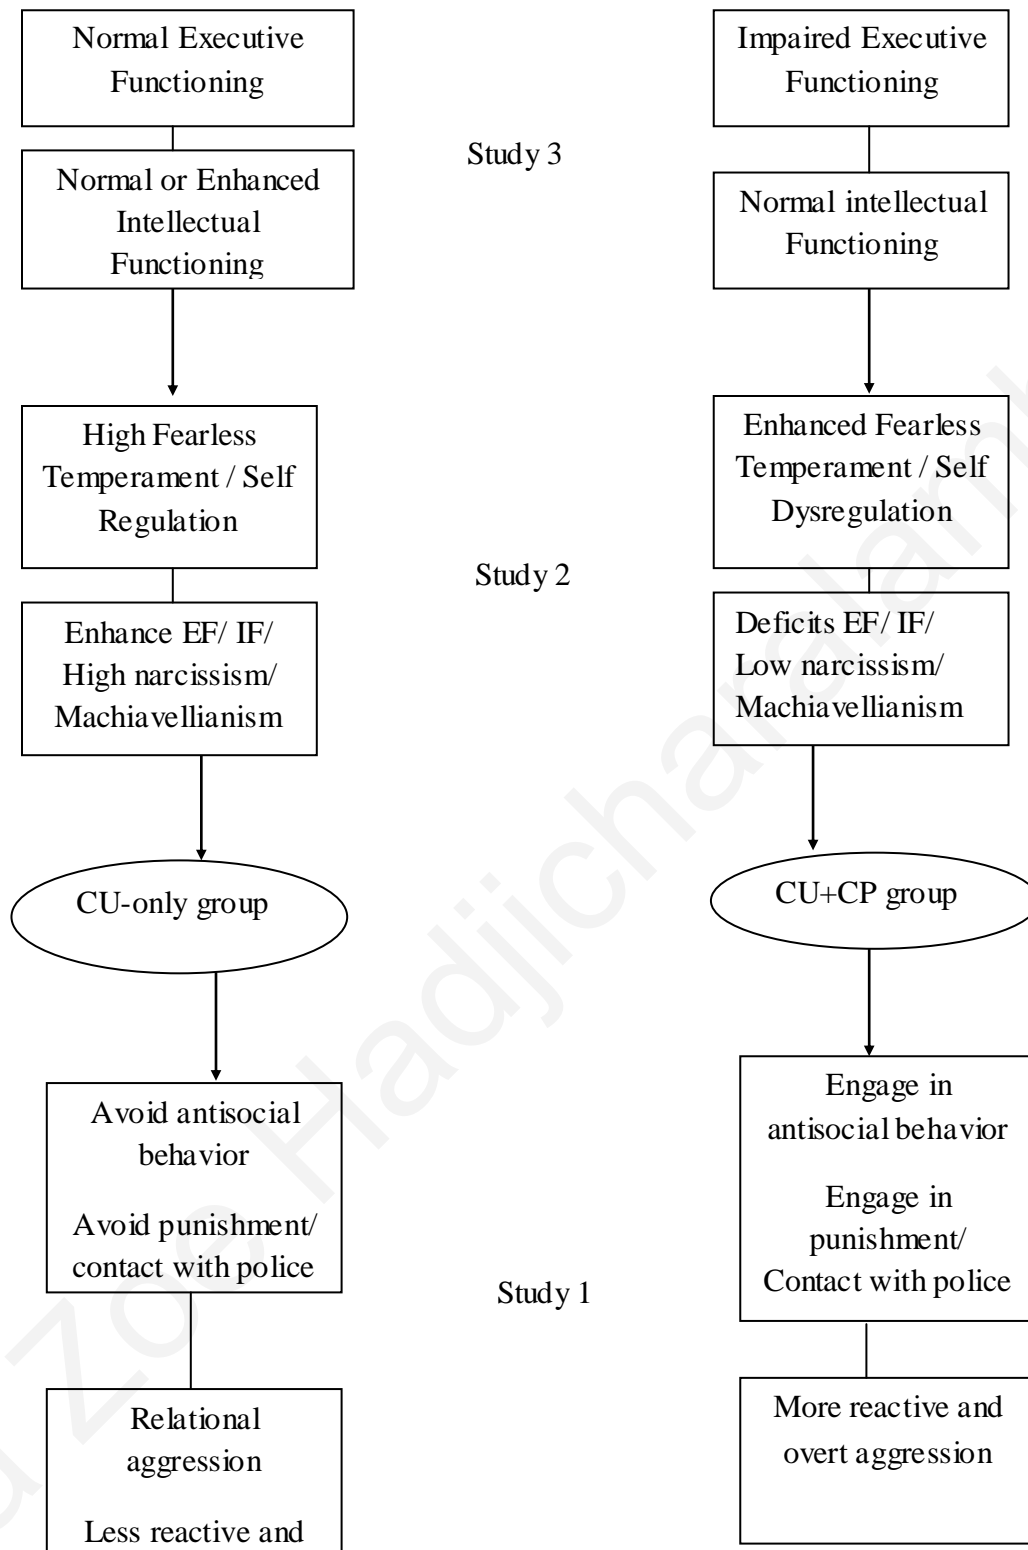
Normal Executive Functioning

Normal or Enhanced Intellectual Functioning

High Fearless Temperament / Self Regulation

Enhance EF/ IF/ High narcissism/ Machiavellianism

CU-only group

Avoid antisocial behavior

Avoid punishment/ contact with police

Relational aggression

Less reactive and

Study 3

Study 2

Study 1

Impaired Executive Functioning

Normal intellectual Functioning

Enhanced Fearless Temperament / Self Dysregulation

Deficits EF/ IF/ Low narcissism/ Machiavellianism

CU+CP group

Engage in antisocial behavior

Engage in punishment/ Contact with police

More reactive and overt aggression

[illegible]